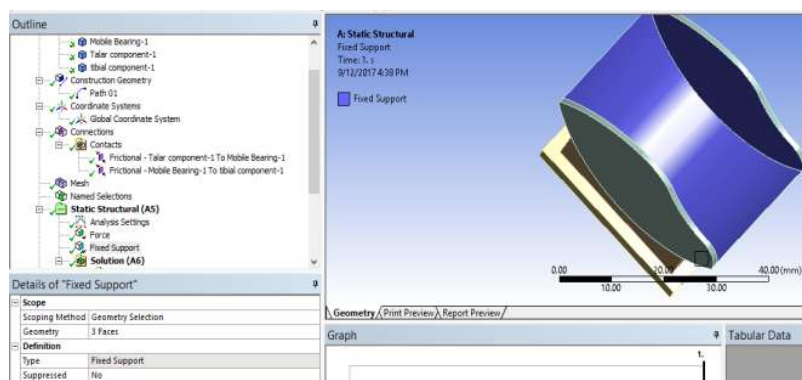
Outline
Mobile Bearing-1
Talar component-1
tibial component-1
Construction Geometry
Path 01
Coordinate Systems
Global Coordinate System
Connections
Contacts
Frictional - Talar component-1 To Mobile Bearing-1
Frictional - Mobile Bearing-1 To tibial component-1
Mesh
Named Selections
Static Structural (A5)
Analysis Settings
Force
Fixed Support
Solution (A6)

Details of "Fixed Support"

| Scope | |
|---|---|
| Scoping Method | Geometry Selection |
| Geometry | 3 Faces |
| Definition | |
| Type | Fixed Support |
| Suppressed | No |

A: Static Structural
Fixed Support
Time: 1. s
9/12/2017 4:38 PM

Fixed Support

0.00 10.00 20.00 30.00 40.00 (mm)

Geometry Print Preview Report Preview

Graph

Tabular Data

1.